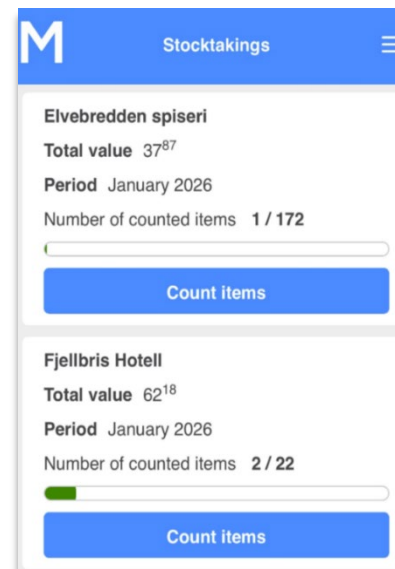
M

Stocktakings

Elvebredden spiseri

Total value $37^{87}$

Period January 2026

Number of counted items 1 / 172

Count items

Fjellbris Hotell

Total value $62^{18}$

Period January 2026

Number of counted items 2 / 22

Count items